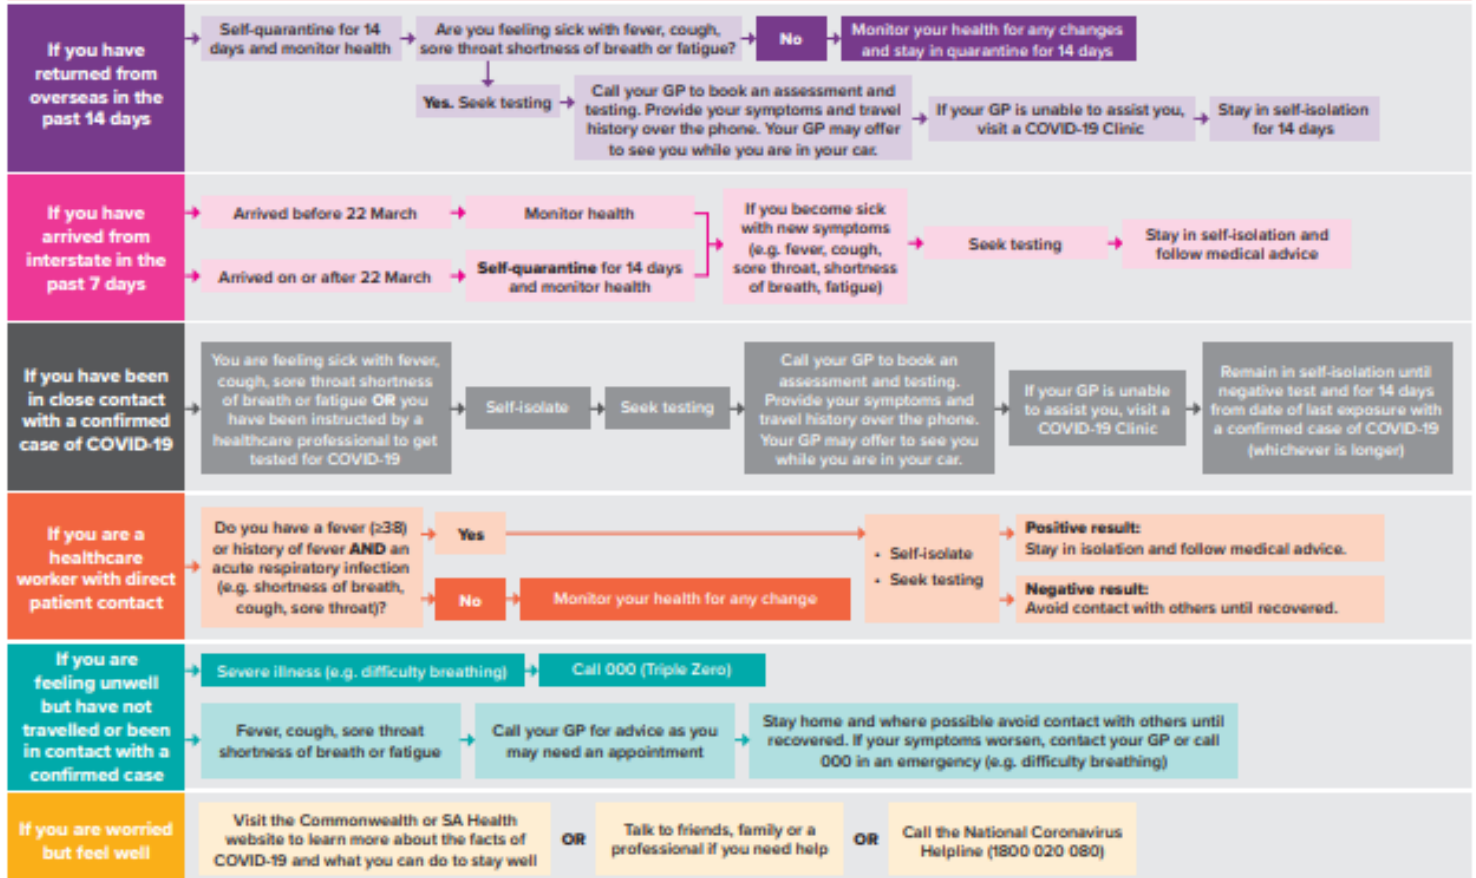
If you have returned from overseas in the past 14 days

Self-quarantine for 14 days and monitor health

Are you feeling sick with fever, cough, sore throat shortness of breath or fatigue?

No

Monitor your health for any changes and stay in quarantine for 14 days

Yes. Seek testing

Call your GP to book an assessment and testing. Provide your symptoms and travel history over the phone. Your GP may offer to see you while you are in your car.

If your GP is unable to assist you, visit a COVID-19 Clinic

Stay in self-isolation for 14 days

If you have arrived from interstate in the past 7 days

Arrived before 22 March

Monitor health

Arrived on or after 22 March

Self-quarantine for 14 days and monitor health

If you become sick with new symptoms (e.g. fever, cough, sore throat, shortness of breath, fatigue)

Seek testing

Stay in self-isolation and follow medical advice

If you have been in close contact with a confirmed case of COVID-19

You are feeling sick with fever, cough, sore throat shortness of breath or fatigue OR you have been instructed by a healthcare professional to get tested for COVID-19

Self-isolate

Seek testing

Call your GP to book an assessment and testing. Provide your symptoms and travel history over the phone. Your GP may offer to see you while you are in your car.

If your GP is unable to assist you, visit a COVID-19 Clinic

Remain in self-isolation until negative test and for 14 days from date of last exposure with a confirmed case of COVID-19 (whichever is longer)

If you are a healthcare worker with direct patient contact

Do you have a fever (≥38) or history of fever AND an acute respiratory infection (e.g. shortness of breath, cough, sore throat)?

Yes

No

Monitor your health for any change

• Self-isolate
• Seek testing

Positive result:
Stay in isolation and follow medical advice.

Negative result:
Avoid contact with others until recovered.

If you are feeling unwell but have not travelled or been in contact with a confirmed case

Severe illness (e.g. difficulty breathing)

Call 000 (Triple Zero)

Fever, cough, sore throat shortness of breath or fatigue

Call your GP for advice as you may need an appointment

Stay home and where possible avoid contact with others until recovered. If your symptoms worsen, contact your GP or call 000 in an emergency (e.g. difficulty breathing)

If you are worried but feel well

Visit the Commonwealth or SA Health website to learn more about the facts of COVID-19 and what you can do to stay well

OR

Talk to friends, family or a professional if you need help

OR

Call the National Coronavirus Helpline (1800 020 080)